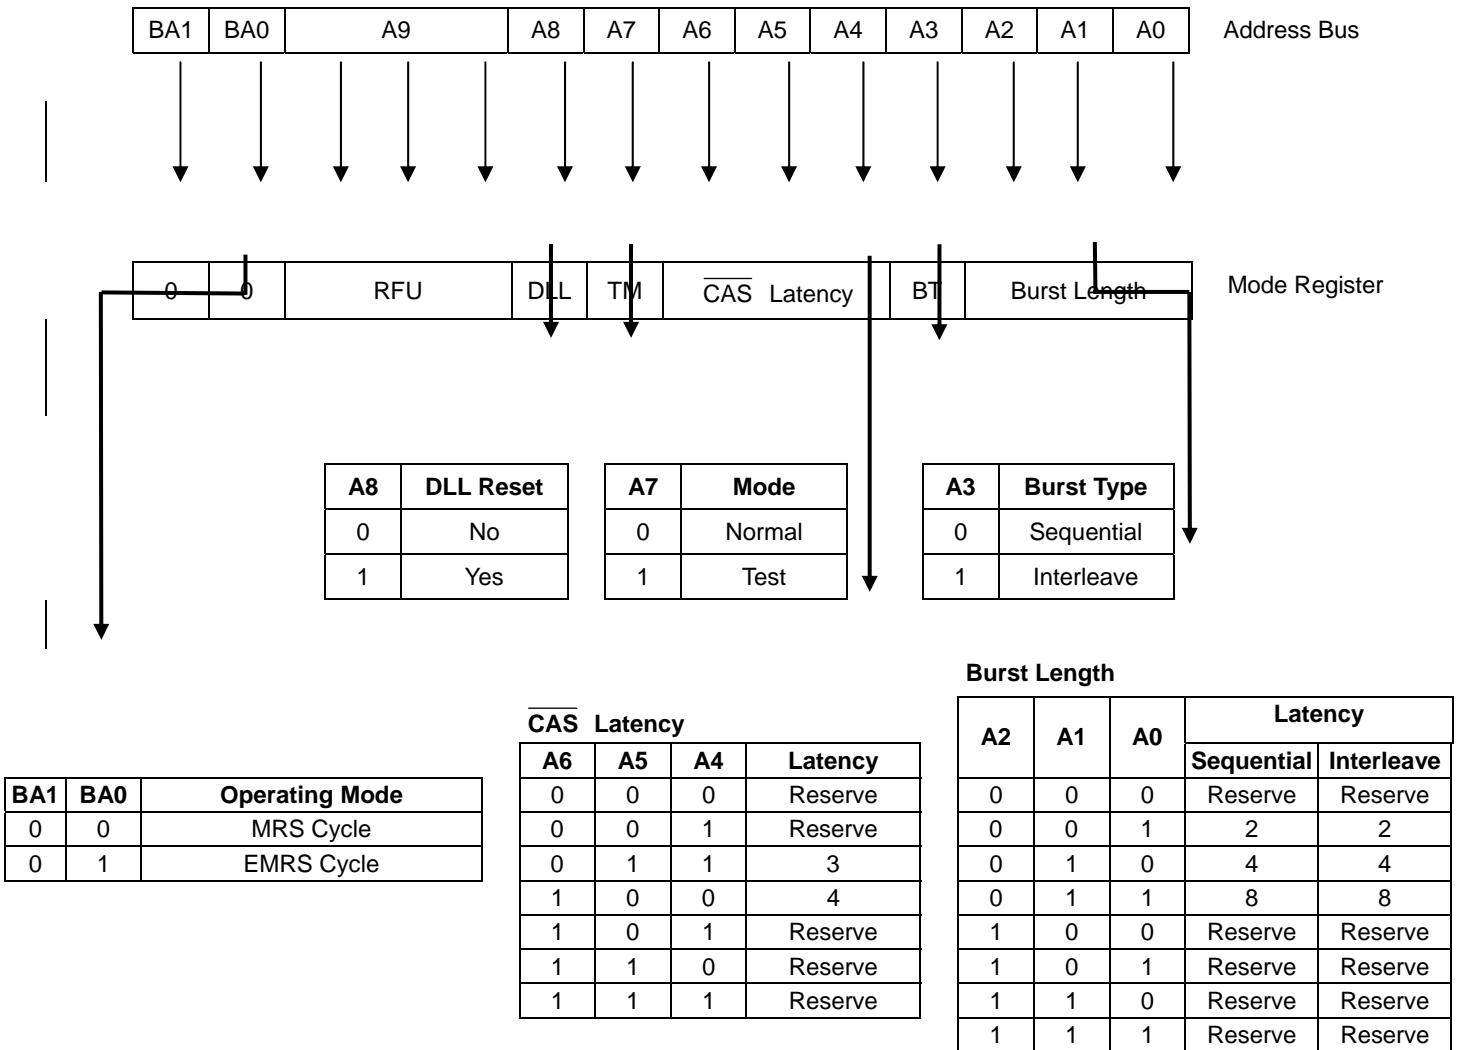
| BA1 | BA0 | A9 | A8 | A7 | A6 | A5 | A4 | A3 | A2 | A1 | A0 |
|---|---|---|---|---|---|---|---|---|---|---|---|

Address Bus

| 0 | 0 | RFU | DLL | TM | $\overline{CAS}$ Latency | BT | Burst Length |
|---|---|---|---|---|---|---|---|

Mode Register

| A8 | DLL Reset |
|---|---|
| 0 | No |
| 1 | Yes |

| A7 | Mode |
|---|---|
| 0 | Normal |
| 1 | Test |

| A3 | Burst Type |
|---|---|
| 0 | Sequential |
| 1 | Interleave |

| BA1 | BA0 | Operating Mode |
|---|---|---|
| 0 | 0 | MRS Cycle |
| 0 | 1 | EMRS Cycle |

$\overline{CAS}$ Latency

| A6 | A5 | A4 | Latency |
|---|---|---|---|
| 0 | 0 | 0 | Reserve |
| 0 | 0 | 1 | Reserve |
| 0 | 1 | 1 | 3 |
| 1 | 0 | 0 | 4 |
| 1 | 0 | 1 | Reserve |
| 1 | 1 | 0 | Reserve |
| 1 | 1 | 1 | Reserve |

Burst Length

| A2 | A1 | A0 | Latency Sequential | Latency Interleave |
|---|---|---|---|---|
| 0 | 0 | 0 | Reserve | Reserve |
| 0 | 0 | 1 | 2 | 2 |
| 0 | 1 | 0 | 4 | 4 |
| 0 | 1 | 1 | 8 | 8 |
| 1 | 0 | 0 | Reserve | Reserve |
| 1 | 0 | 1 | Reserve | Reserve |
| 1 | 1 | 0 | Reserve | Reserve |
| 1 | 1 | 1 | Reserve | Reserve |